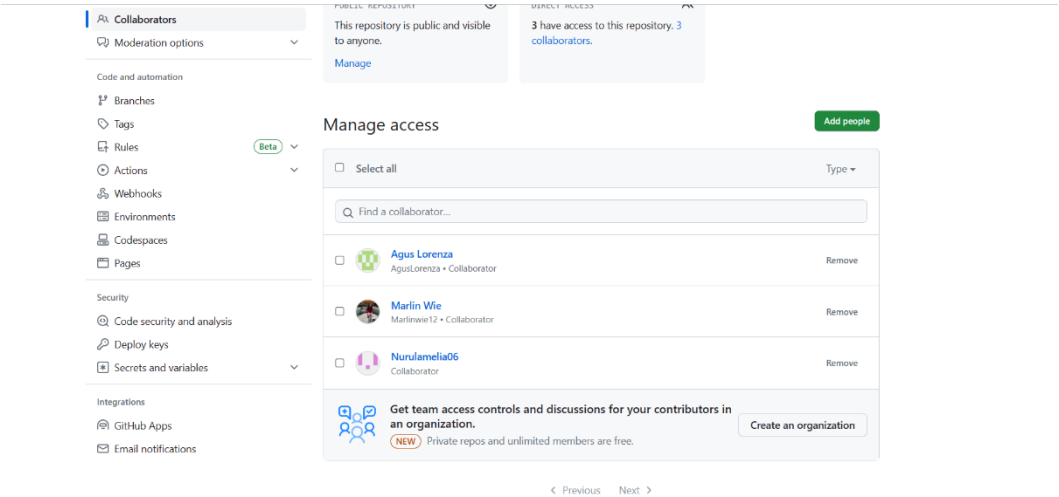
Collaborators
Moderation options

Code and automation
Branches
Tags
Rules Beta
Actions
Webhooks
Environments
Codespaces
Pages

Security
Code security and analysis
Deploy keys
Secrets and variables

Integrations
GitHub Apps
Email notifications

PUBLIC REPOSITORY
This repository is public and visible to anyone.
Manage

DIRECT ACCESS
3 have access to this repository. 3 collaborators.

Manage access

Add people

Select all
Type

Find a collaborator...

Agus Lorenza
AgusLorenza • Collaborator
Remove

Marlin Wie
Marlinwie12 • Collaborator
Remove

Nurulamelia06
Collaborator
Remove

Get team access controls and discussions for your contributors in an organization.
NEW Private repos and unlimited members are free.
Create an organization

Previous Next